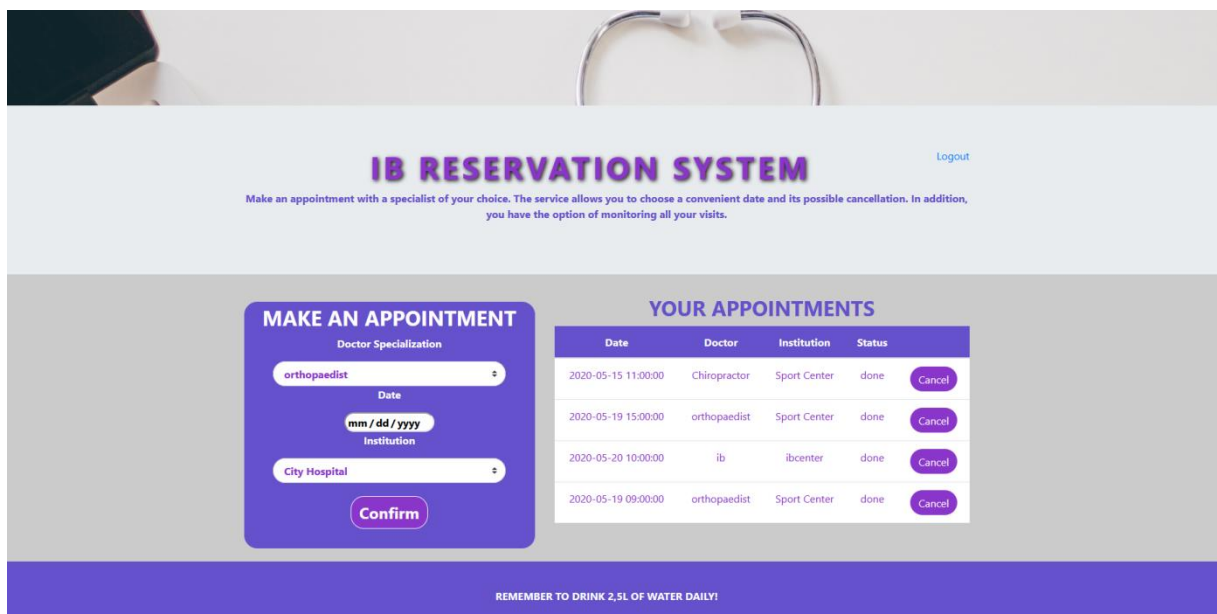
IB RESERVATION SYSTEM

Logout

Make an appointment with a specialist of your choice. The service allows you to choose a convenient date and its possible cancellation. In addition, you have the option of monitoring all your visits.

MAKE AN APPOINTMENT

Doctor Specialization

orthopaedist

Date

mm / dd / yyyy

Institution

City Hospital

Confirm

YOUR APPOINTMENTS

| Date | Doctor | Institution | Status | |
|---|---|---|---|---|
| 2020-05-15 11:00:00 | Chiropractor | Sport Center | done | Cancel |
| 2020-05-19 15:00:00 | orthopaedist | Sport Center | done | Cancel |
| 2020-05-20 10:00:00 | ib | ibcenter | done | Cancel |
| 2020-05-19 09:00:00 | orthopaedist | Sport Center | done | Cancel |

REMEMBER TO DRINK 2,5L OF WATER DAILY!